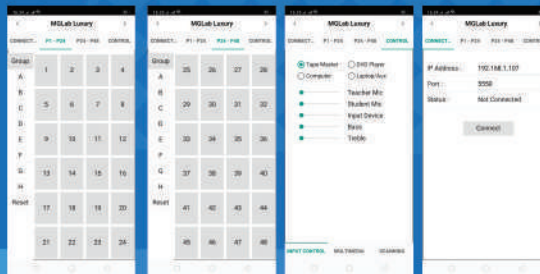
MGLab Luxury
CONNECT... P1 - P24 P25 - P48 CONTROL
Group
A
B
C
D
E
F
G
H
Reset
1 2 3 4
5 6 7 8
9 10 11 12
13 14 15 16
17 18 19 20
21 22 23 24

MGLab Luxury
CONNECT... P1 - P24 P25 - P48 CONTROL
Group
A
B
C
D
E
F
G
H
Reset
25 26 27 28
29 30 31 32
33 34 35 36
37 38 39 40
41 42 43 44
45 46 47 48

MGLab Luxury
CONNECT... P1 - P24 P25 - P48 CONTROL
Tape Master DVD Player
Computer Laptop/Aux
Teacher Mic
Student Mic
Input Device
Bass
Treble
INPUT CONTROL MULTIMEDIA SCANNING

MGLab Luxury
CONNECT... P1 - P24 P25 - P48
IP Address: 192.168.1.107
Port: 5550
Status: Not Connected
Connect